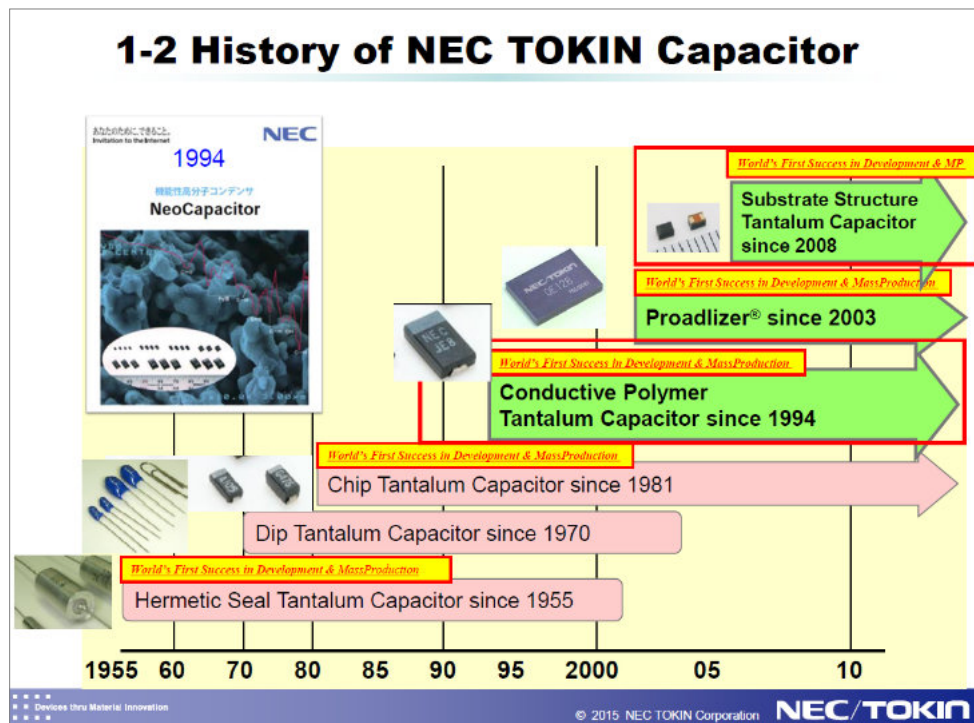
1-2 History of NEC TOKIN Capacitor

あなたのためにできること。
Invitation to the Internet
NEC
1994
機能性高分子コンデンサ
NeoCapacitor

World's First Success in Development & MP
Substrate Structure Tantalum Capacitor since 2008

World's First Success in Development & MassProduction
Proadlizer® since 2003

World's First Success in Development & MassProduction
Conductive Polymer Tantalum Capacitor since 1994

World's First Success in Development & MassProduction
Chip Tantalum Capacitor since 1981

Dip Tantalum Capacitor since 1970

World's First Success in Development & MassProduction
Hermetic Seal Tantalum Capacitor since 1955

1955 60 70 80 85 90 95 2000 05 10

Devices thru Material Innovation
© 2015 NEC TOKIN Corporation NEC/TOKIN